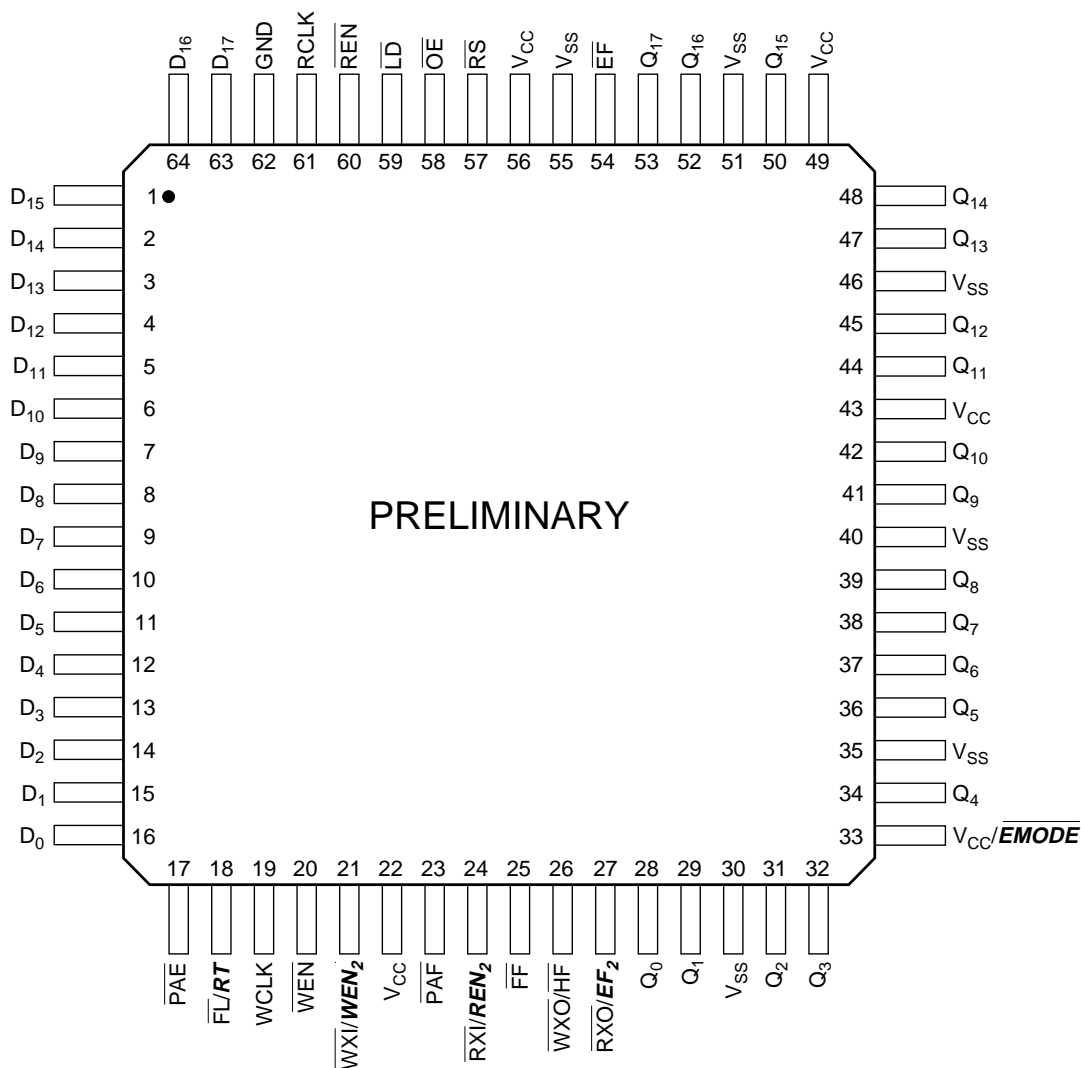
$D_{16}$ $D_{17}$ GND RCLK $\overline{REN}$ $\overline{LD}$ $\overline{OE}$ $\overline{RS}$ $V_{CC}$ $V_{SS}$ $\overline{EF}$ $Q_{17}$ $Q_{16}$ $V_{SS}$ $Q_{15}$ $V_{CC}$

64 63 62 61 60 59 58 57 56 55 54 53 52 51 50 49

$D_{15}$ 1
$D_{14}$ 2
$D_{13}$ 3
$D_{12}$ 4
$D_{11}$ 5
$D_{10}$ 6
$D_9$ 7
$D_8$ 8
$D_7$ 9
$D_6$ 10
$D_5$ 11
$D_4$ 12
$D_3$ 13
$D_2$ 14
$D_1$ 15
$D_0$ 16

48 $Q_{14}$
47 $Q_{13}$
46 $V_{SS}$
45 $Q_{12}$
44 $Q_{11}$
43 $V_{CC}$
42 $Q_{10}$
41 $Q_9$
40 $V_{SS}$
39 $Q_8$
38 $Q_7$
37 $Q_6$
36 $Q_5$
35 $V_{SS}$
34 $Q_4$
33 $V_{CC}/\overline{EMODE}$

PRELIMINARY

17 18 19 20 21 22 23 24 25 26 27 28 29 30 31 32

$\overline{PAE}$ $\overline{FL}/RT$ WCLK $\overline{WEN}$ $\overline{WXI}/WEN_2$ $V_{CC}$ $\overline{PAF}$ $\overline{RXI}/REN_2$ $\overline{FF}$ $\overline{WXO}/\overline{HF}$ $\overline{RXO}/EF_2$ $Q_0$ $Q_1$ $V_{SS}$ $Q_2$ $Q_3$